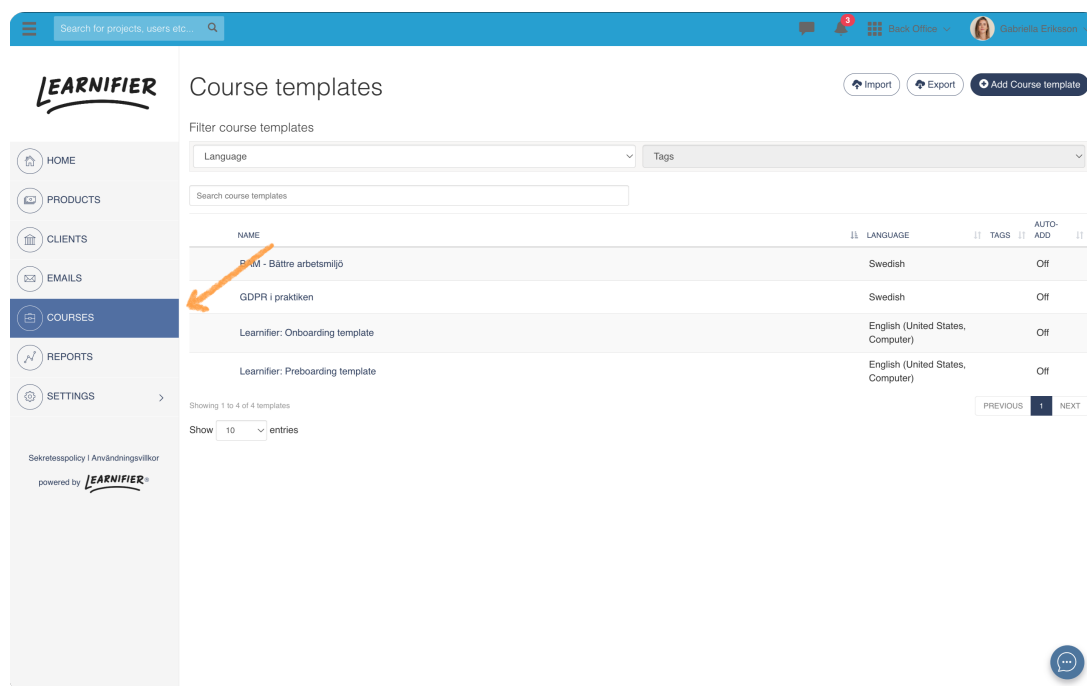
Search for projects, users etc...

3

Back Office

Gabriella Eriksson

LEARNIFIER

HOME
PRODUCTS
CLIENTS
EMAILS
COURSES
REPORTS
SETTINGS

Sekretesspolicy | Användningsvillkor

powered by LEARNIFIER®

Course templates

Import
Export
Add Course template

Filter course templates

Language
Tags

Search course templates

| NAME | LANGUAGE | TAGS | AUTO-ADD |
|---|---|---|---|
| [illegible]M - Bättre arbetsmiljö | Swedish | | Off |
| GDPR i praktiken | Swedish | | Off |
| Learnifier: Onboarding template | English (United States, Computer) | | Off |
| Learnifier: Preboarding template | English (United States, Computer) | | Off |

Showing 1 to 4 of 4 templates

PREVIOUS 1 NEXT

Show 10 entries